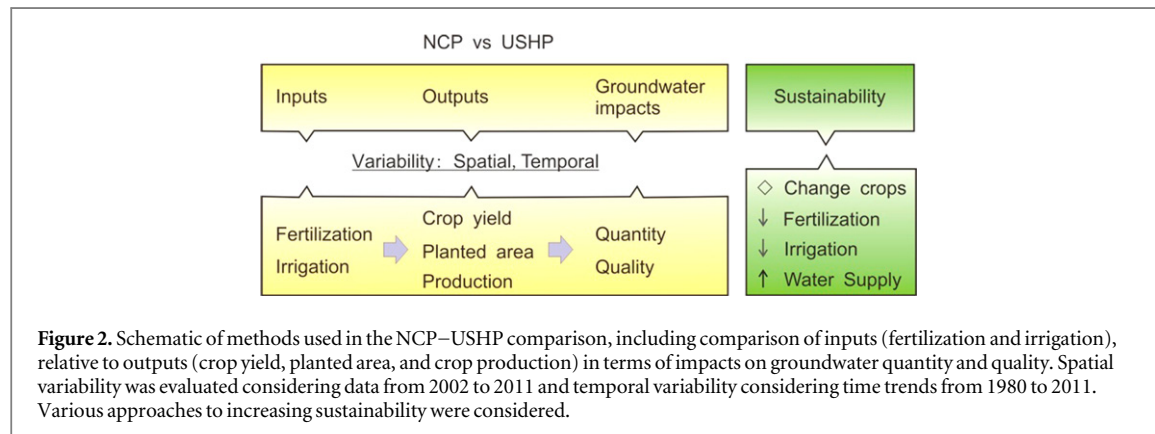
NCP vs USHP

Inputs

Outputs

Groundwater impacts

Sustainability

Variability: Spatial, Temporal

Fertilization
Irrigation

Crop yield
Planted area
Production

Quantity
Quality

◇ Change crops
↓ Fertilization
↓ Irrigation
↑ Water Supply

**Figure 2.** Schematic of methods used in the NCP−USHP comparison, including comparison of inputs (fertilization and irrigation), relative to outputs (crop yield, planted area, and crop production) in terms of impacts on groundwater quantity and quality. Spatial variability was evaluated considering data from 2002 to 2011 and temporal variability considering time trends from 1980 to 2011. Various approaches to increasing sustainability were considered.